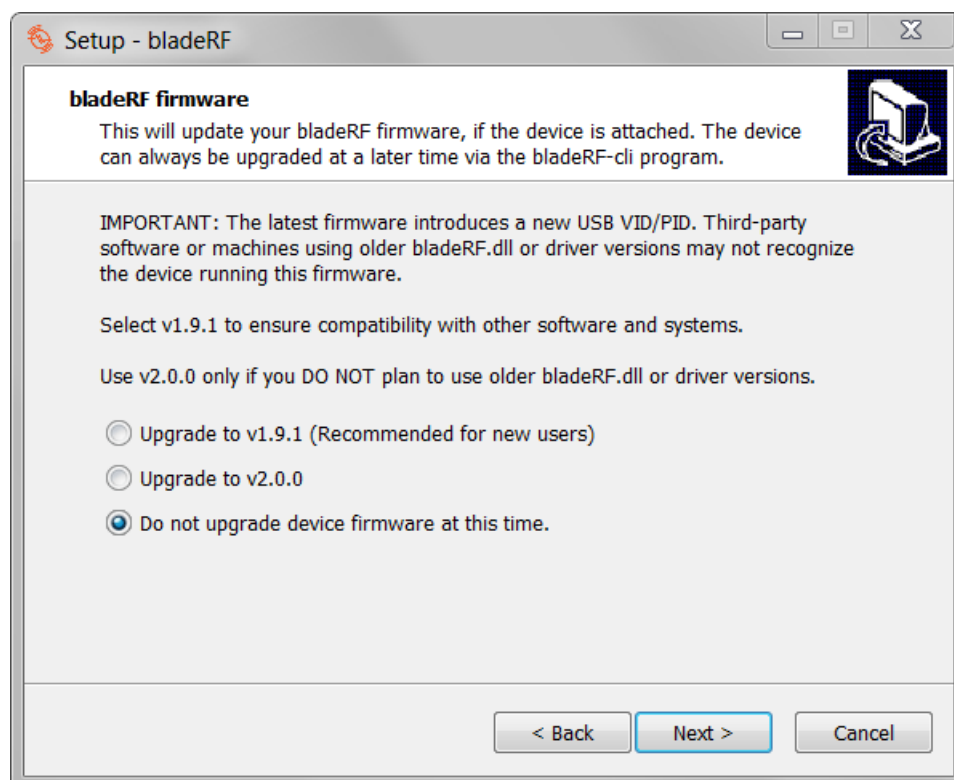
Setup - bladeRF

bladeRF firmware

This will update your bladeRF firmware, if the device is attached. The device can always be upgraded at a later time via the bladeRF-cli program.

IMPORTANT: The latest firmware introduces a new USB VID/PID. Third-party software or machines using older bladeRF.dll or driver versions may not recognize the device running this firmware.

Select v1.9.1 to ensure compatibility with other software and systems.

Use v2.0.0 only if you DO NOT plan to use older bladeRF.dll or driver versions.

Upgrade to v1.9.1 (Recommended for new users)

Upgrade to v2.0.0

Do not upgrade device firmware at this time.

< Back

Next >

Cancel